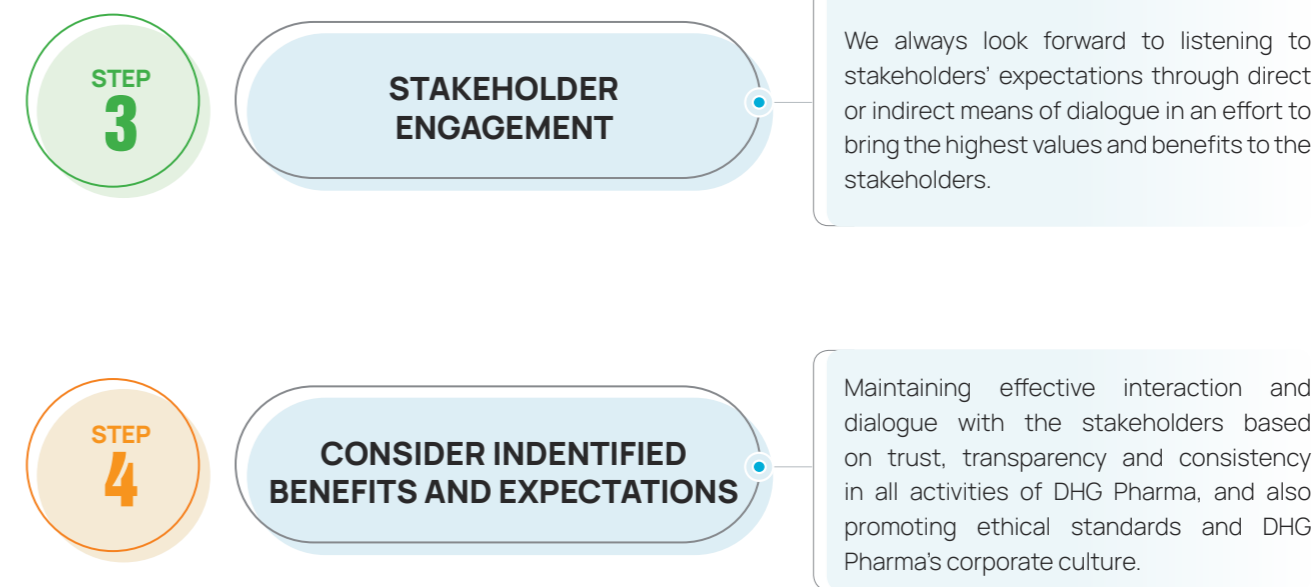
STEP
3

STAKEHOLDER ENGAGEMENT

We always look forward to listening to stakeholders' expectations through direct or indirect means of dialogue in an effort to bring the highest values and benefits to the stakeholders.

STEP
4

CONSIDER INDENTIFIED BENEFITS AND EXPECTATIONS

Maintaining effective interaction and dialogue with the stakeholders based on trust, transparency and consistency in all activities of DHG Pharma, and also promoting ethical standards and DHG Pharma's corporate culture.